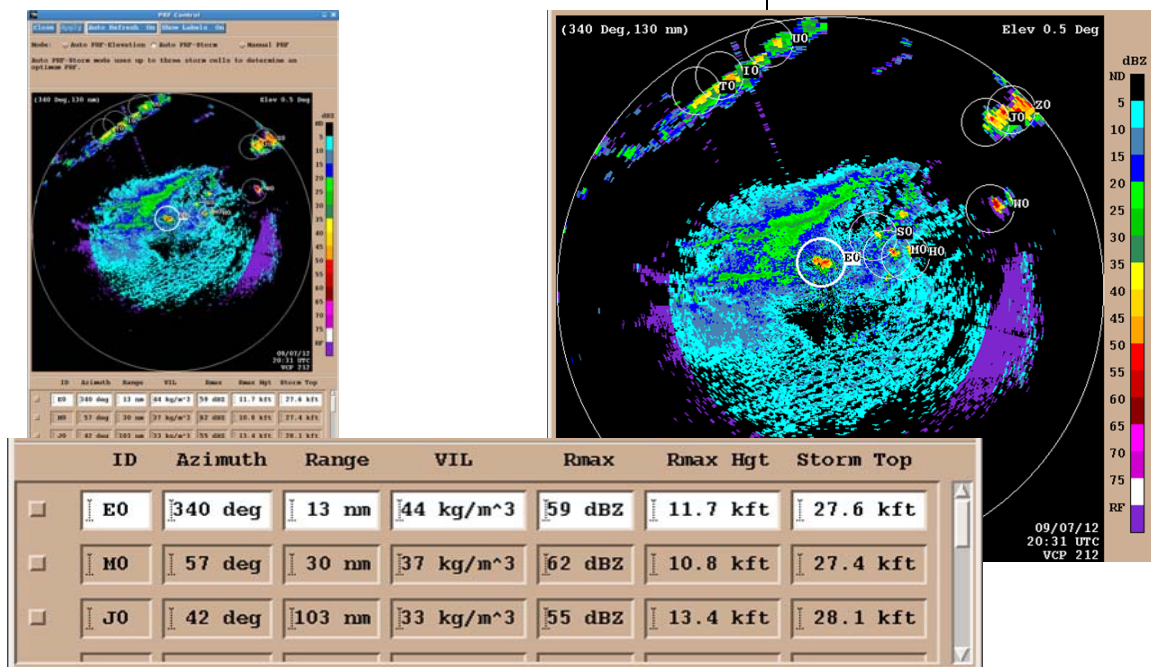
PRF Control

Close Apply Auto Refresh On Show Labels On

Mode: Auto PRF-Elevation Auto PRF-Storm Manual PRF

Auto PRF-Storm mode uses up to three storm cells to determine an optimum PRF.

(340 Deg,130 nm) Elev 0.5 Deg

dBZ ND 5 10 15 20 25 30 35 40 45 50 55 60 65 70 75 RF

09/07/12 20:31 UTC VCP 212

| ID | Azimuth | Range | VIL | Rmax | Rmax Hgt | Storm Top |
|---|---|---|---|---|---|---|
| E0 | 340 deg | 13 nm | 44 kg/m^3 | 59 dBZ | 11.7 kft | 27.6 kft |
| M0 | 57 deg | 30 nm | 37 kg/m^3 | 62 dBZ | 10.8 kft | 27.4 kft |
| J0 | 42 deg | 103 nm | 33 kg/m^3 | 55 dBZ | 13.4 kft | 28.1 kft |

(340 Deg,130 nm) Elev 0.5 Deg

U0 I0 T0 Z0 J0 N0 S0 E0 M0 H0

dBZ ND 5 10 15 20 25 30 35 40 45 50 55 60 65 70 75 RF

09/07/12 20:31 UTC VCP 212